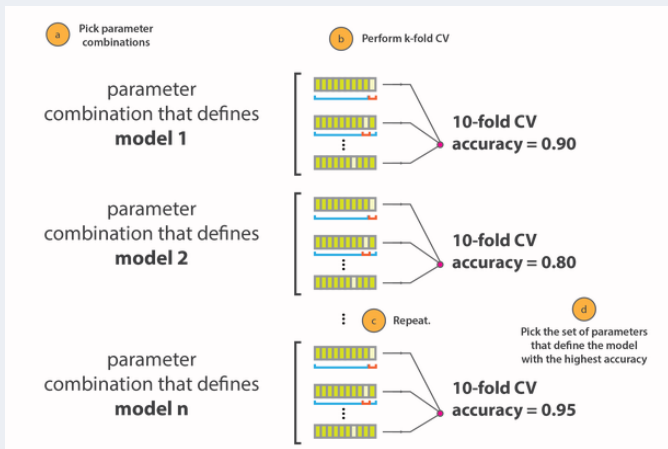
a Pick parameter combinations

b Perform k-fold CV

parameter combination that defines **model 1**

10-fold CV accuracy = 0.90

parameter combination that defines **model 2**

10-fold CV accuracy = 0.80

c Repeat.

d Pick the set of parameters that define the model with the highest accuracy

parameter combination that defines **model n**

10-fold CV accuracy = 0.95